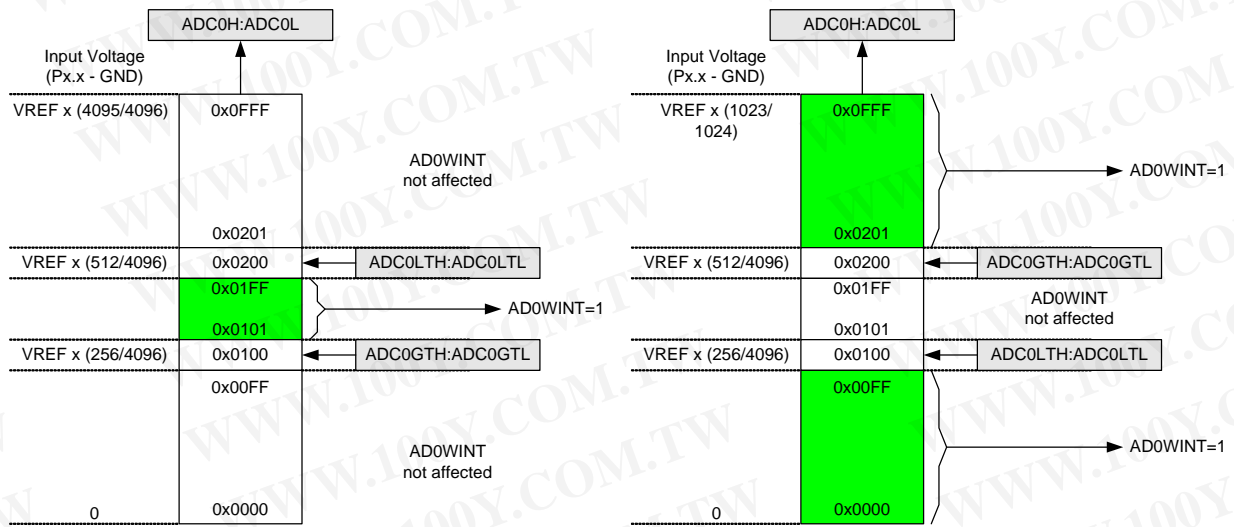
ADC0H:ADC0L

Input Voltage (Px.x - GND)

VREF x (4095/4096) 0x0FFF

AD0WINT not affected

0x0201

VREF x (512/4096) 0x0200 ADC0LTH:ADC0LTL

0x01FF

AD0WINT=1

0x0101

VREF x (256/4096) 0x0100 ADC0GTH:ADC0GTL

0x00FF

AD0WINT not affected

0 0x0000

ADC0H:ADC0L

Input Voltage (Px.x - GND)

VREF x (1023/ 1024) 0x0FFF

AD0WINT=1

0x0201

VREF x (512/4096) 0x0200 ADC0GTH:ADC0GTL

0x01FF

AD0WINT not affected

0x0101

VREF x (256/4096) 0x0100 ADC0LTH:ADC0LTL

0x00FF

AD0WINT=1

0 0x0000

WWW.100Y.COM.TW